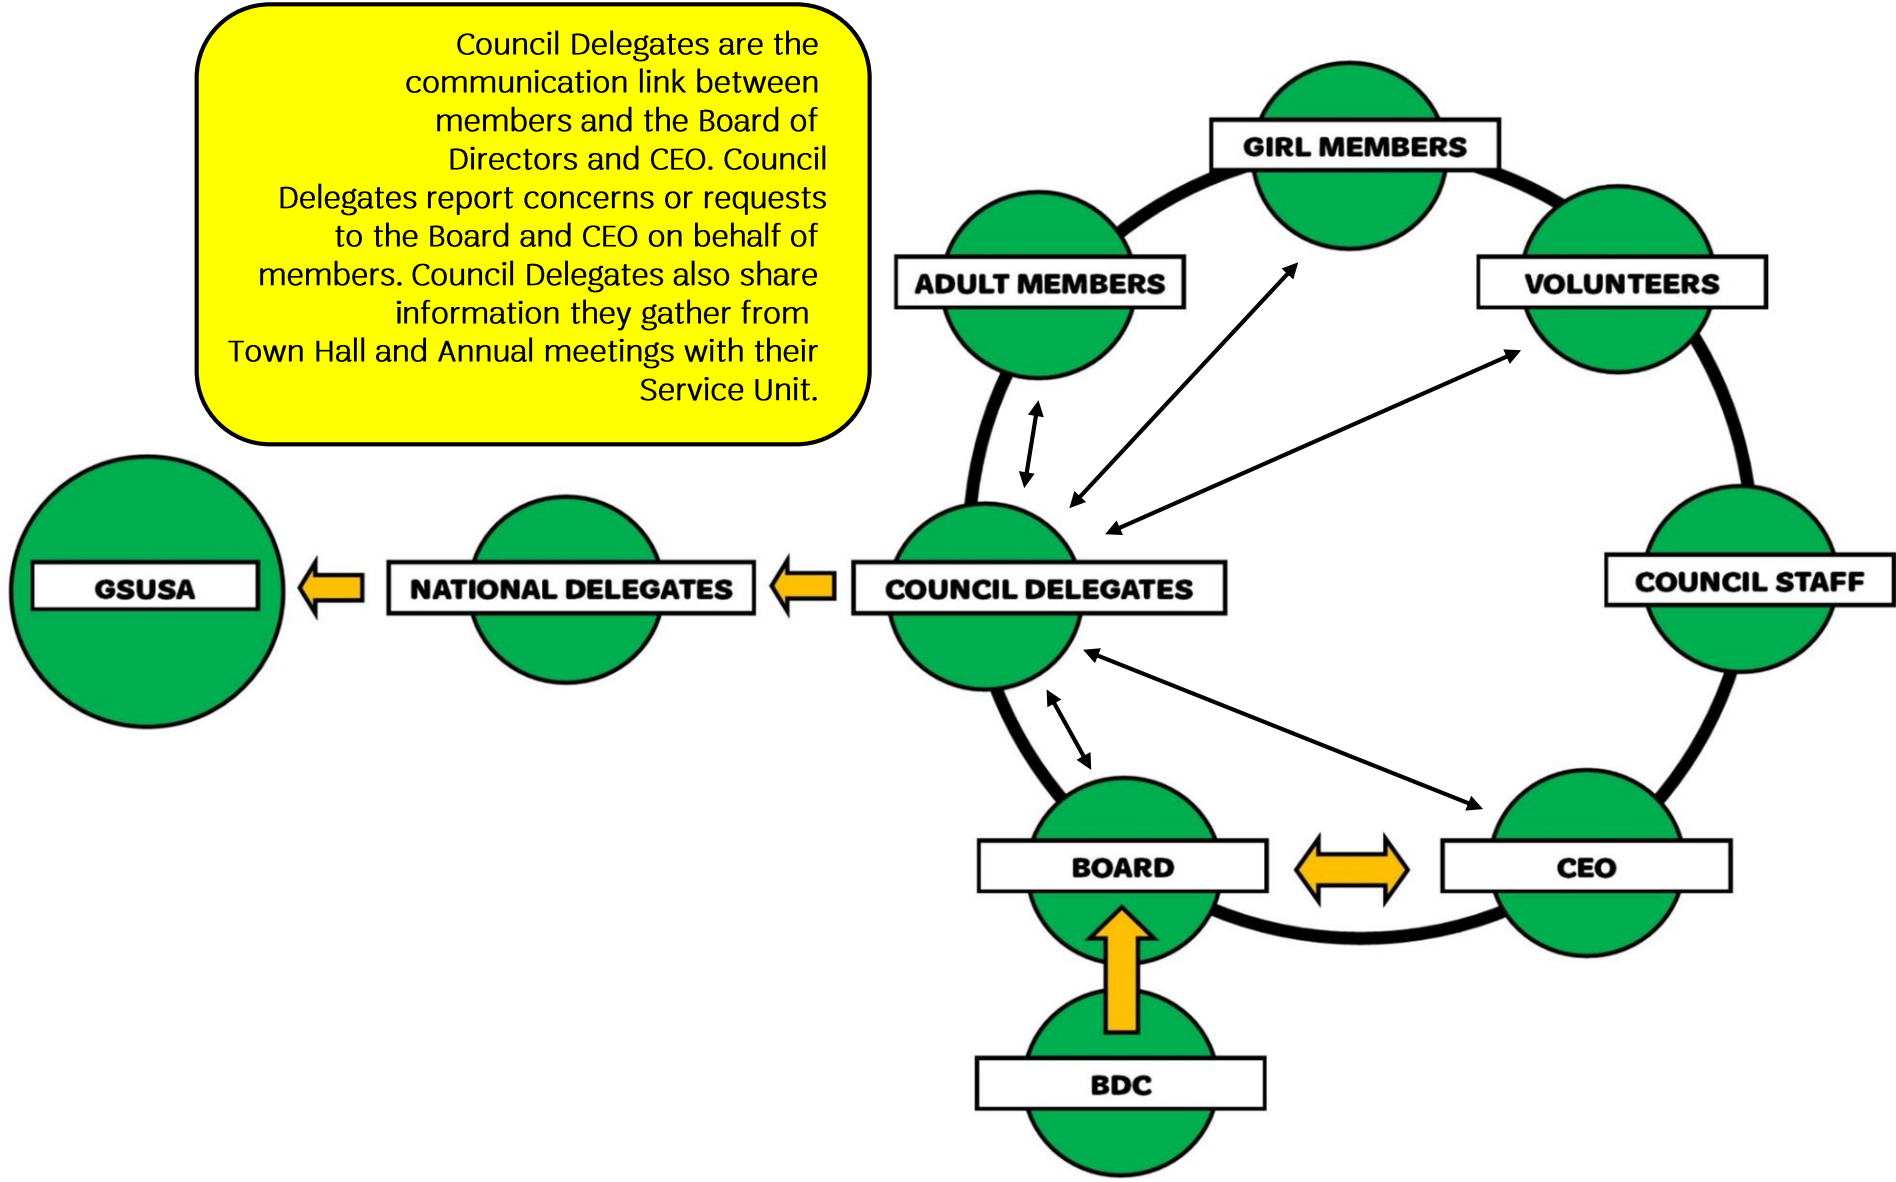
Council Delegates are the communication link between members and the Board of Directors and CEO. Council Delegates report concerns or requests to the Board and CEO on behalf of members. Council Delegates also share information they gather from Town Hall and Annual meetings with their Service Unit.

GIRL MEMBERS
ADULT MEMBERS
VOLUNTEERS
GSUSA
NATIONAL DELEGATES
COUNCIL DELEGATES
COUNCIL STAFF
BOARD
CEO
BDC